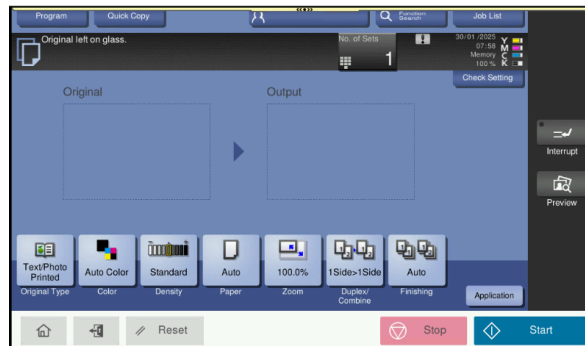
Program
Quick Copy
Function Search
Job List
Original left on glass.
No. of Sets
1
30/01/2025
07:58
Memory
100 %
Y
M
C
K
Check Setting
Original
Output
Interrupt
Preview
Text/Photo Printed
Original Type
Auto Color
Color
Standard
Density
Auto
Paper
100.0%
Zoom
1Side>1Side
Duplex/Combine
Auto
Finishing
Application
Reset
Stop
Start